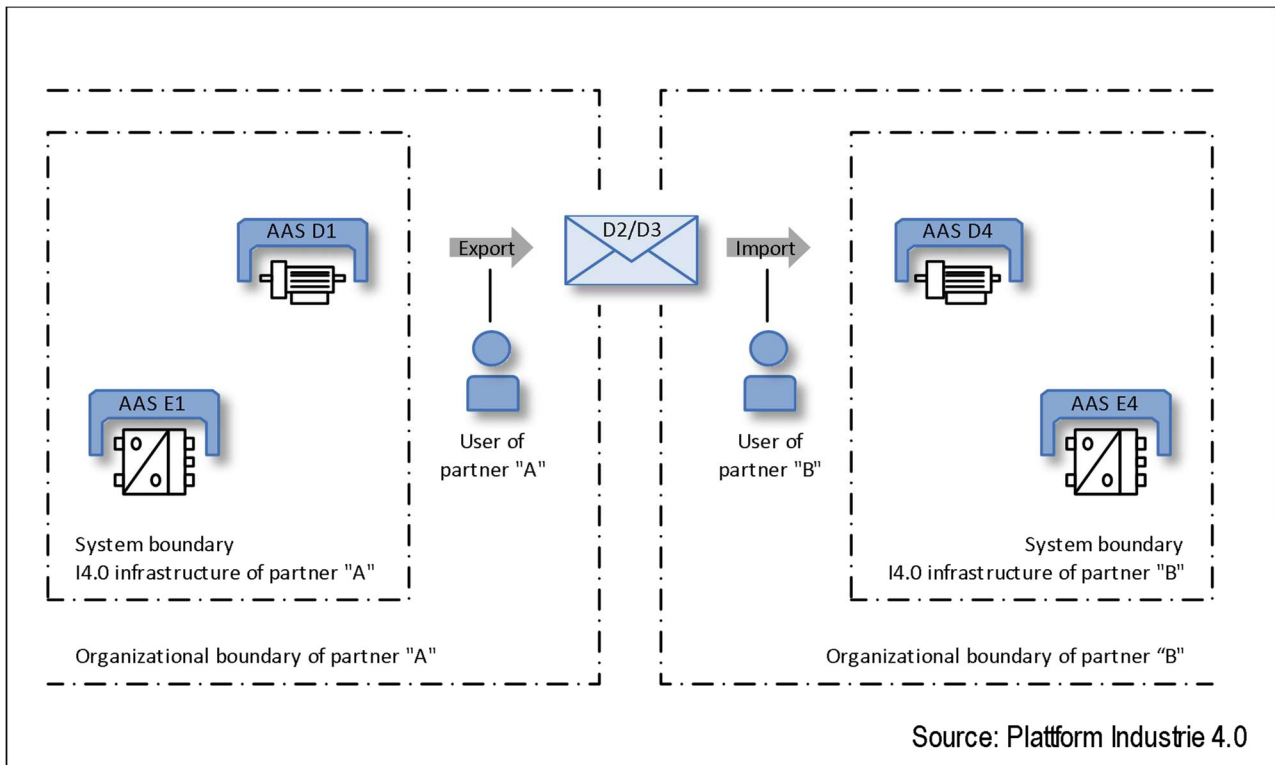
AAS D1

AAS E1

Export

D2/D3

Import

AAS D4

AAS E4

User of partner "A"

User of partner "B"

System boundary
I4.0 infrastructure of partner "A"

System boundary
I4.0 infrastructure of partner "B"

Organizational boundary of partner "A"

Organizational boundary of partner “B"

Source: Plattform Industrie 4.0